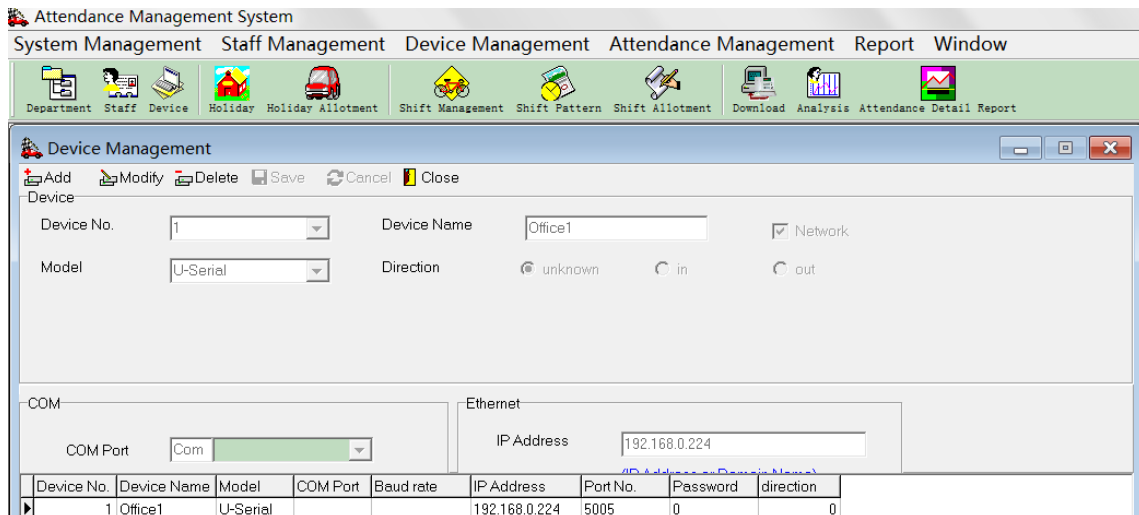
Attendance Management System

System Management Staff Management Device Management Attendance Management Report Window

Department Staff Device Holiday Holiday Allotment Shift Management Shift Pattern Shift Allotment Download Analysis Attendance Detail Report

Device Management

Add Modify Delete Save Cancel Close

Device

Device No. 1

Device Name Office1

Network

Model U-Serial

Direction unknown in out

COM

COM Port Com

Ethernet

IP Address 192.168.0.224

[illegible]

| Device No. | Device Name | Model | COM Port | Baud rate | IP Address | Port No. | Password | direction |
|---|---|---|---|---|---|---|---|---|
| 1 | Office1 | U-Serial | | | 192.168.0.224 | 5005 | 0 | 0 |